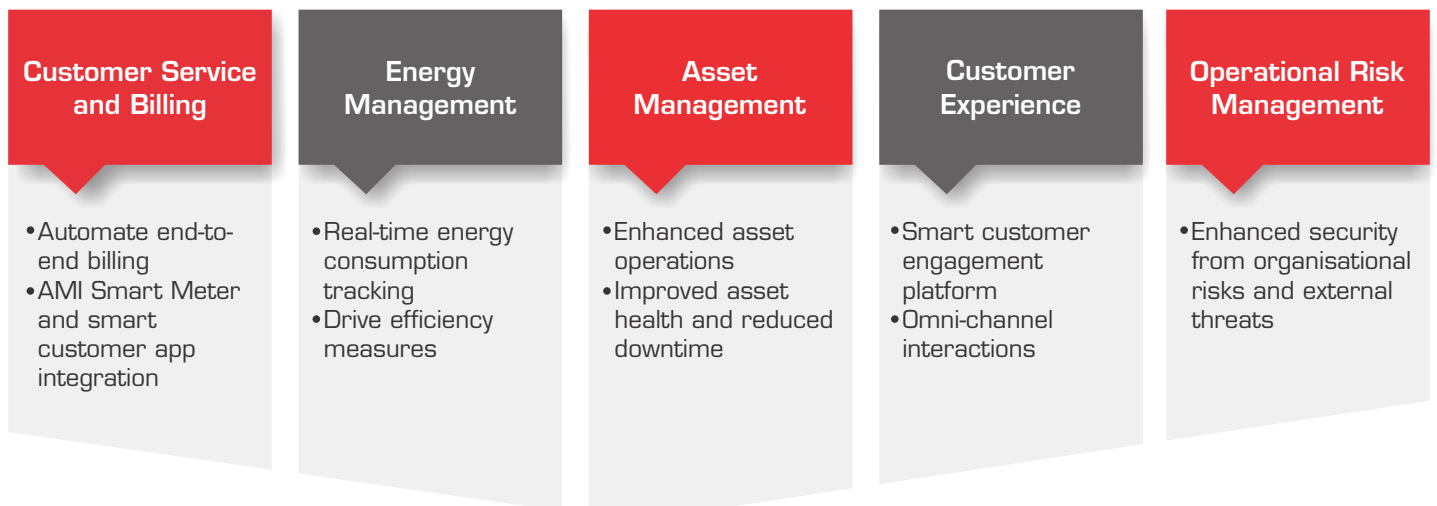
Customer Service and Billing

•Automate end-to-end billing
•AMI Smart Meter and smart customer app integration

Energy Management

•Real-time energy consumption tracking
•Drive efficiency measures

Asset Management

•Enhanced asset operations
•Improved asset health and reduced downtime

Customer Experience

•Smart customer engagement platform
•Omni-channel interactions

Operational Risk Management

•Enhanced security from organisational risks and external threats